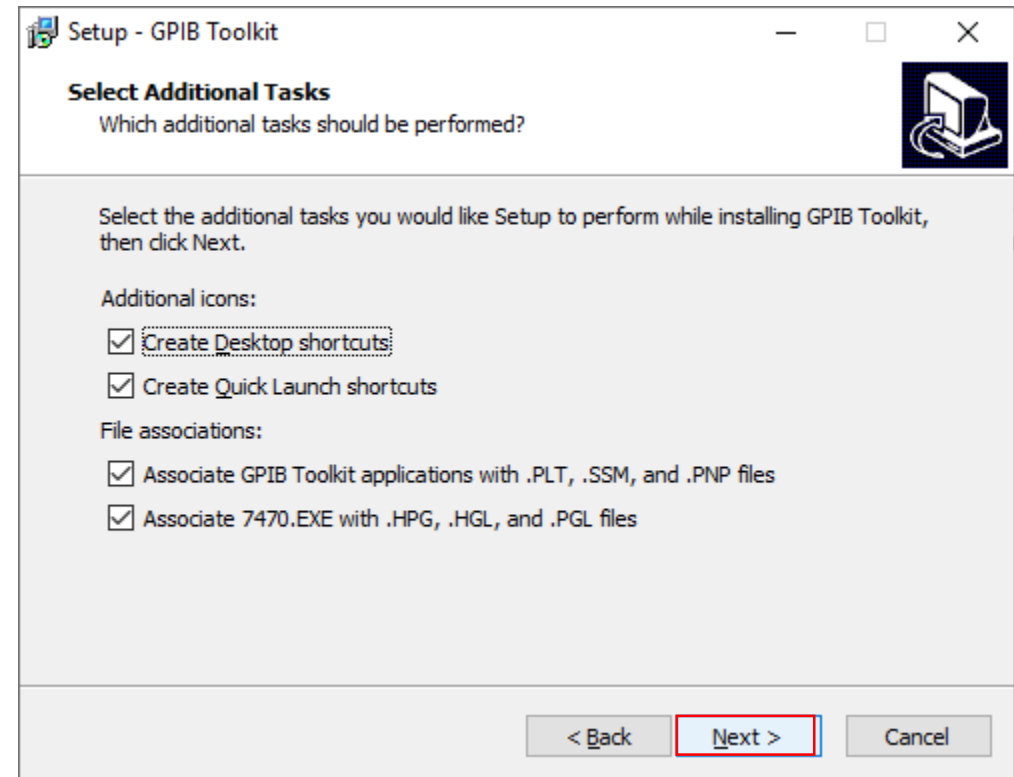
Setup - GPIB Toolkit

Select Additional Tasks
Which additional tasks should be performed?

Select the additional tasks you would like Setup to perform while installing GPIB Toolkit, then click Next.

Additional icons:

☑ Create Desktop shortcuts

☑ Create Quick Launch shortcuts

File associations:

☑ Associate GPIB Toolkit applications with .PLT, .SSM, and .PNP files

☑ Associate 7470.EXE with .HPG, .HGL, and .PGL files

< Back | Next > | Cancel